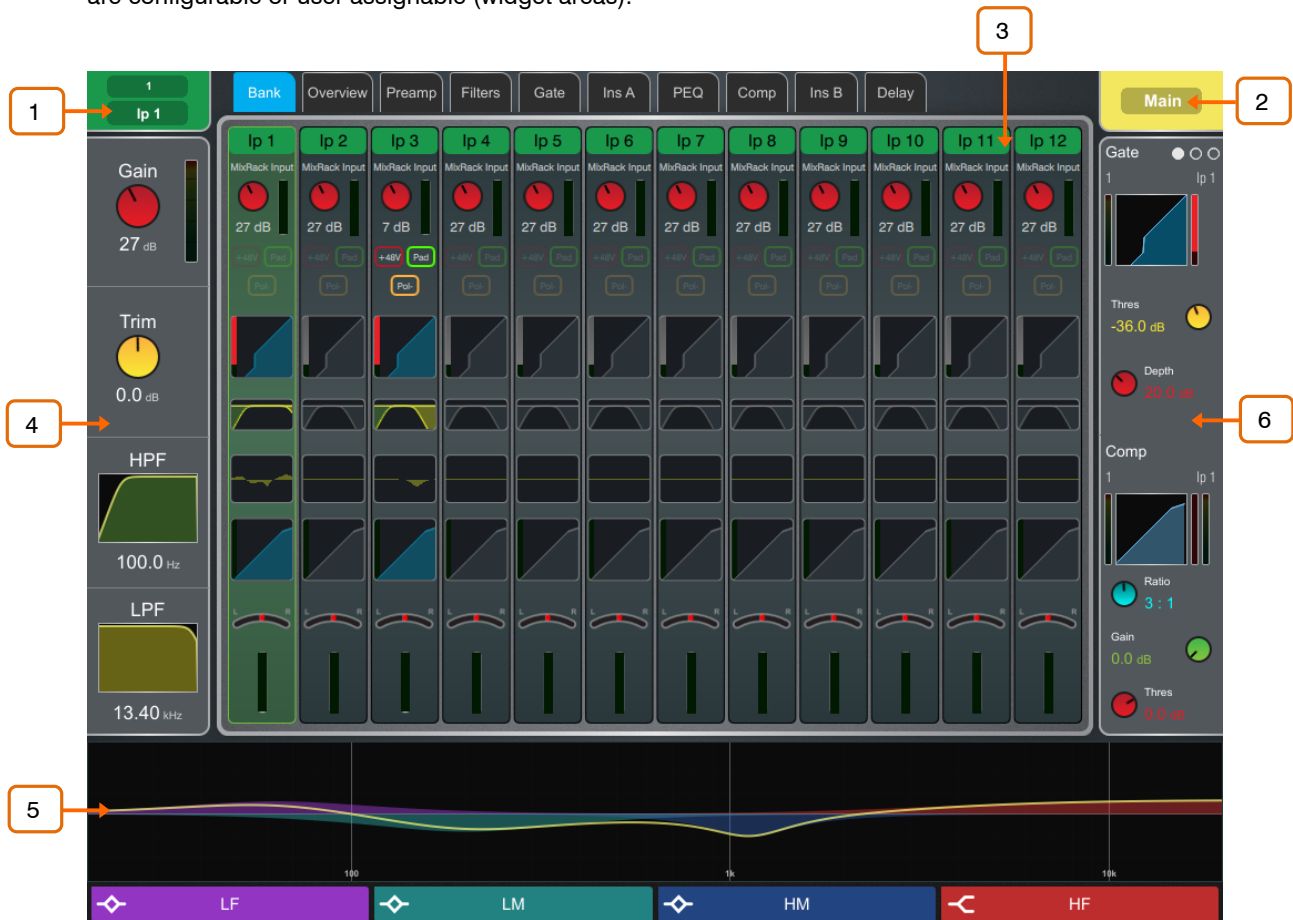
are configurable or user assignable (widget areas).

3

1

1

Ip 1

Bank Overview Preamp Filters Gate Ins A PEQ Comp Ins B Delay

Main

2

Ip 1 Ip 2 Ip 3 Ip 4 Ip 5 Ip 6 Ip 7 Ip 8 Ip 9 Ip 10 Ip 11 Ip 12

MixRack Input

27 dB 27 dB 7 dB 27 dB 27 dB 27 dB 27 dB 27 dB 27 dB 27 dB 27 dB 27 dB

+48V Pad

Pol-

Gain

27 dB

Trim

0.0 dB

4

HPF

100.0 Hz

LPF

13.40 kHz

Gate

1 Ip 1

Thres

-36.0 dB

Depth

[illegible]

6

Comp

1 Ip 1

Ratio

3 : 1

Gain

0.0 dB

Thres

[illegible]

5

100

1k

10k

LF LM HM HF